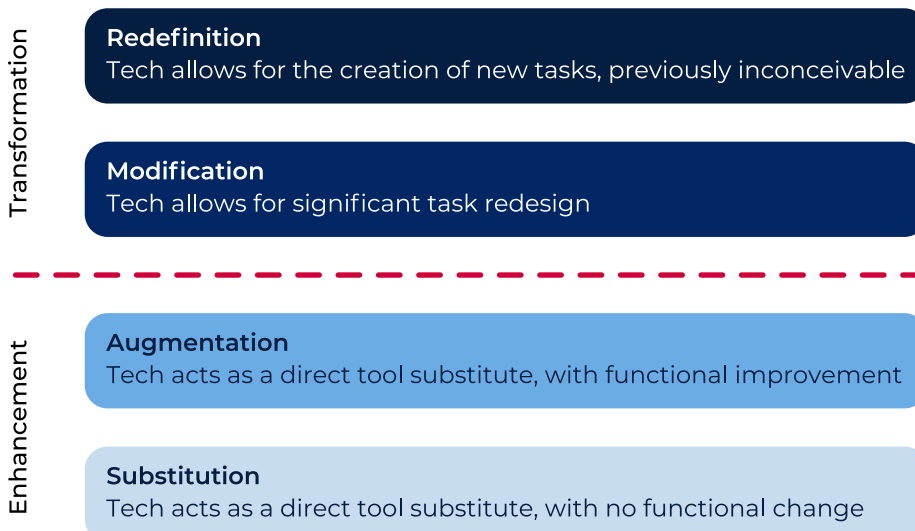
Transformation

Redefinition
Tech allows for the creation of new tasks, previously inconceivable

Modification
Tech allows for significant task redesign

Enhancement

Augmentation
Tech acts as a direct tool substitute, with functional improvement

Substitution
Tech acts as a direct tool substitute, with no functional change